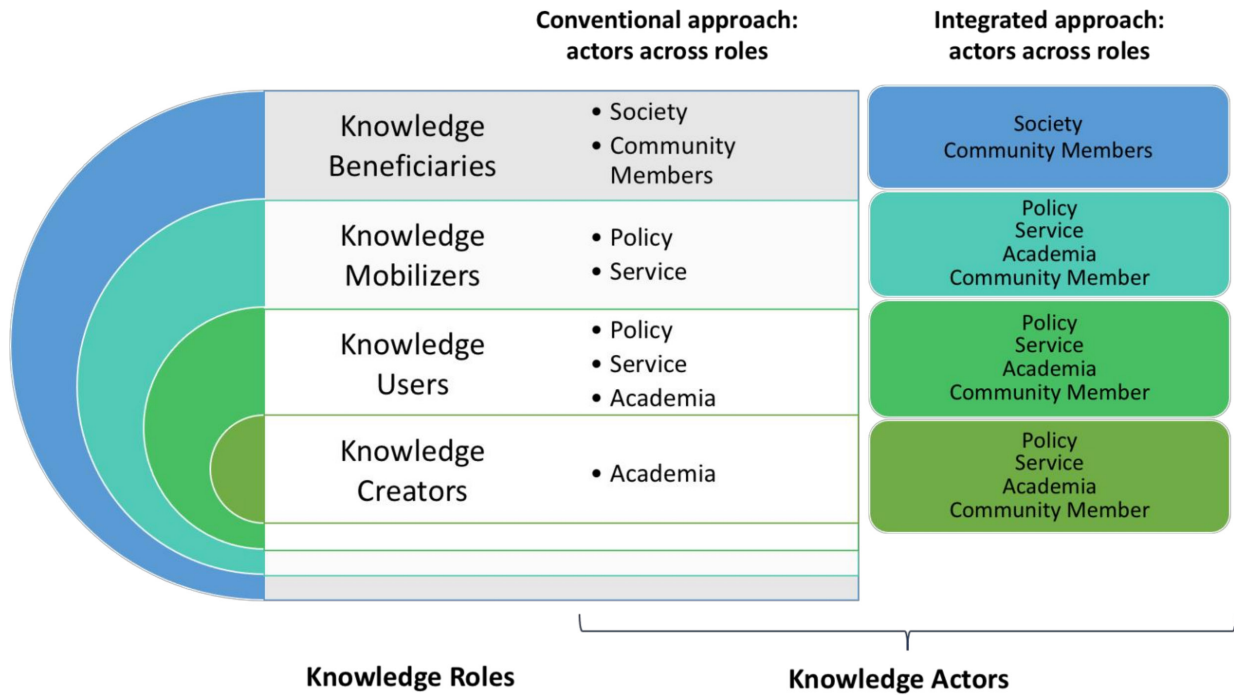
Conventional approach: actors across roles

Integrated approach: actors across roles

Knowledge Beneficiaries

• Society
• Community Members

Society
Community Members

Knowledge Mobilizers

• Policy
• Service

Policy
Service
Academia
Community Member

Knowledge Users

• Policy
• Service
• Academia

Policy
Service
Academia
Community Member

Knowledge Creators

• Academia

Policy
Service
Academia
Community Member

Knowledge Roles

Knowledge Actors